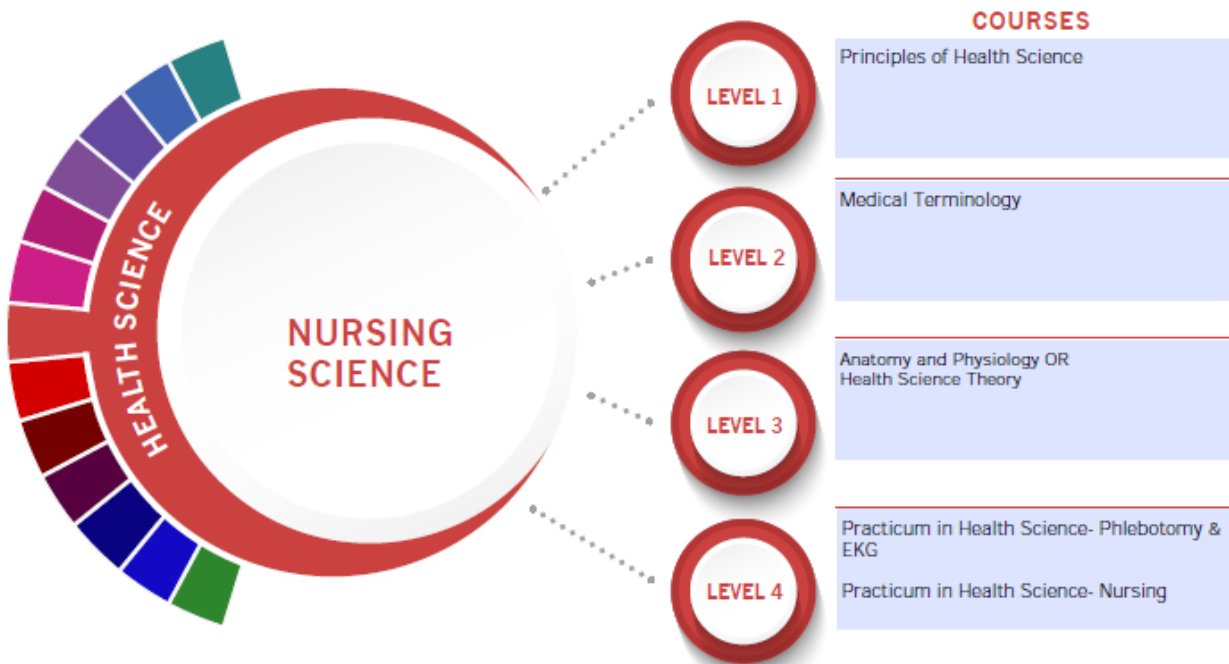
HEALTH SCIENCE

NURSING SCIENCE

COURSES

LEVEL 1

Principles of Health Science

LEVEL 2

Medical Terminology

LEVEL 3

Anatomy and Physiology OR
Health Science Theory

LEVEL 4

Practicum in Health Science- Phlebotomy & EKG

Practicum in Health Science- Nursing